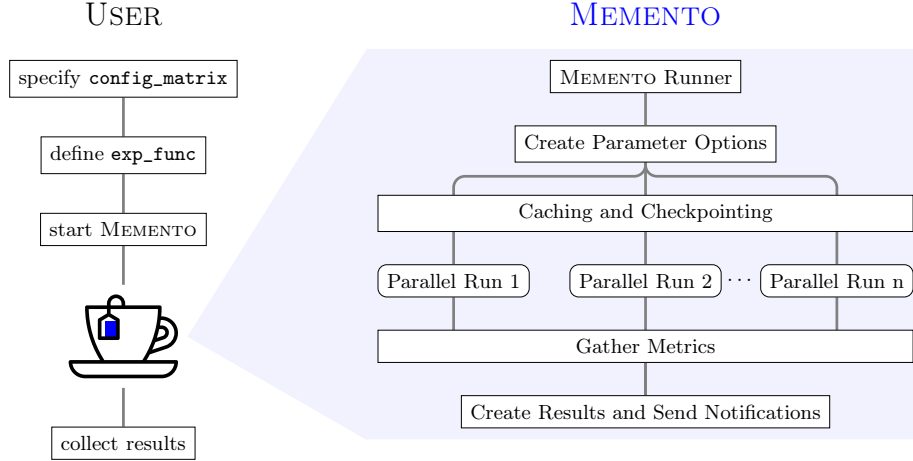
USER

specify config_matrix

define exp_func

start MEMENTO

collect results

MEMENTO

MEMENTO Runner

Create Parameter Options

Caching and Checkpointing

Parallel Run 1

Parallel Run 2 ⋯

Parallel Run n

Gather Metrics

Create Results and Send Notifications